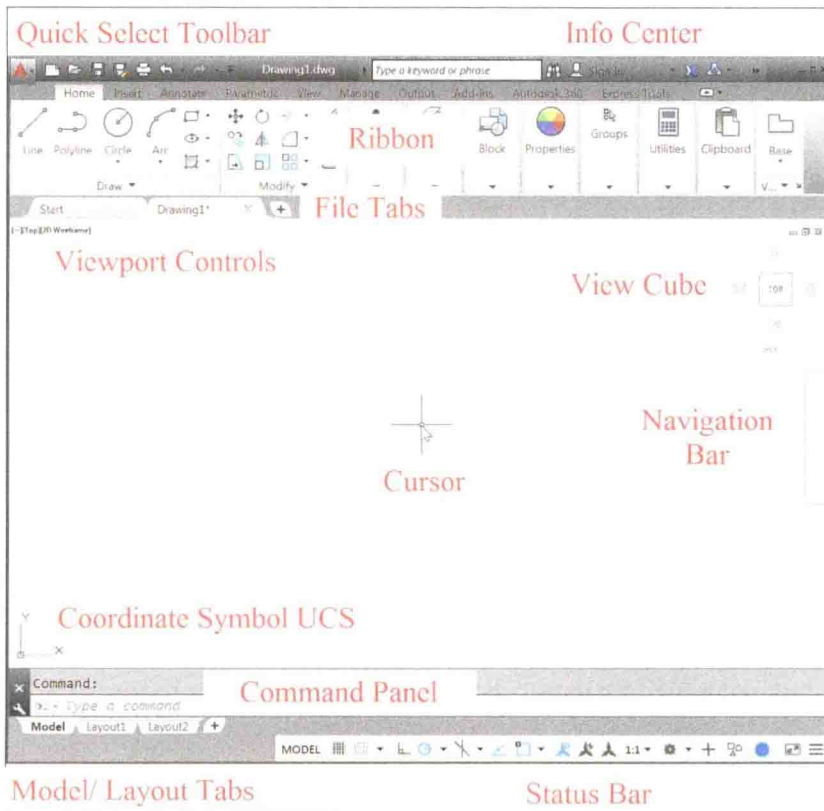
Quick Select Toolbar

Info Center

Drawing1.dwg

Type a keyword or phrase

Sign In

Home Insert Annotate Parametric View Manage Output Add-ins Autodesk 360 Express Tools

Line Polyline Circle Arc

Draw

Modify

Ribbon

Block Properties Groups Utilities Clipboard Base

V...

Start Drawing1*

File Tabs

[-][Top][2D Wireframe]

Viewport Controls

View Cube

TOP

Navigation Bar

Cursor

Coordinate Symbol UCS

Y

X

Command:

Command Panel

Type a command

Model Layout1 Layout2

MODEL

1:1

Model/ Layout Tabs

Status Bar